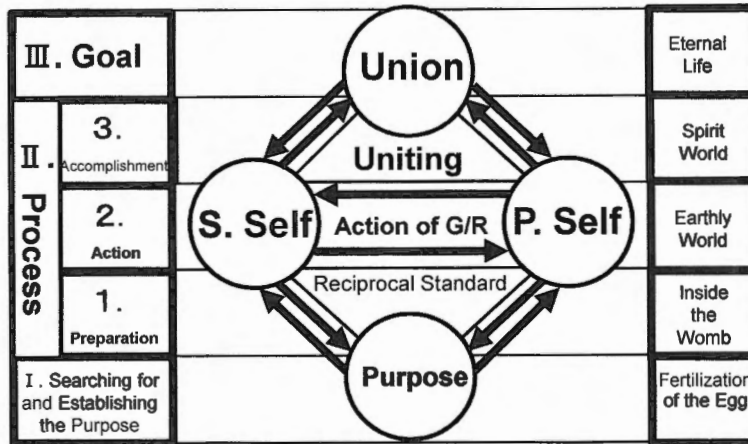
Ⅲ. Goal

Ⅱ. Process

3. Accomplishment

2. Action

1. Preparation

Ⅰ. Searching for and Establishing the Purpose

Union

Uniting

S. Self

Action of G/R

P. Self

Reciprocal Standard

Purpose

Eternal Life

Spirit World

Earthly World

Inside the Womb

Fertilization of the Egg